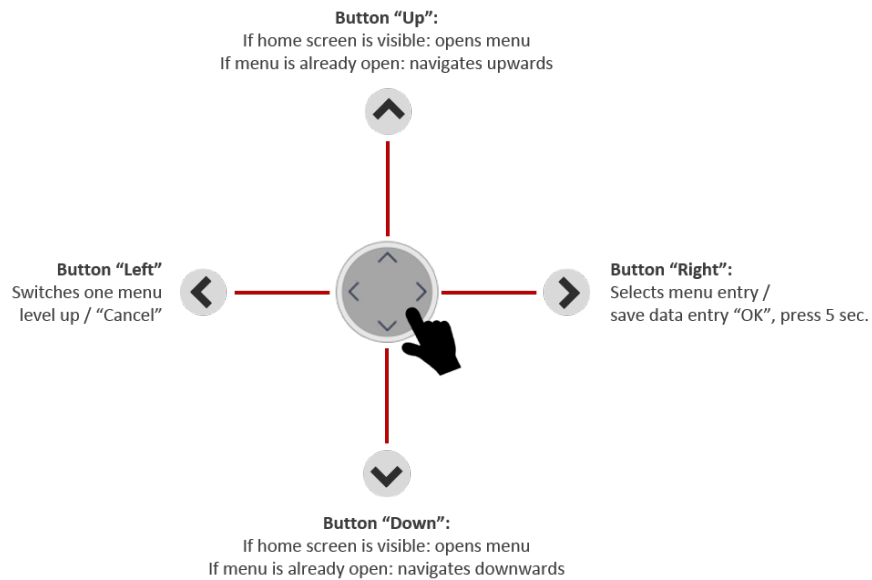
Button “Up”:
If home screen is visible: opens menu
If menu is already open: navigates upwards

Button “Left”
Switches one menu level up / “Cancel”

Button “Right”:
Selects menu entry / save data entry “OK”, press 5 sec.

Button “Down”:
If home screen is visible: opens menu
If menu is already open: navigates downwards